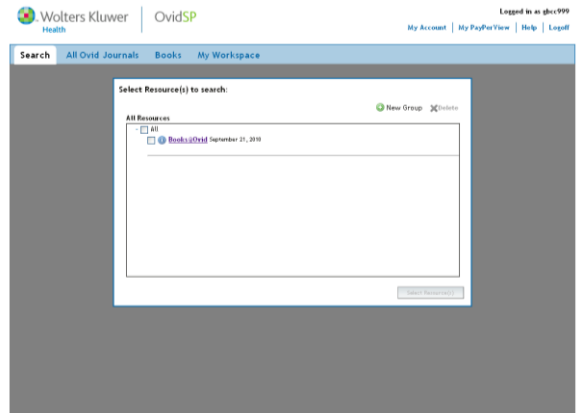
Wolters Kluwer
Health

OvidSP

Logged in as gbcc999

My Account | My PayPerView | Help | Logoff

Search   All Ovid Journals   Books   My Workspace

Select Resource(s) to search:

New Group   Delete

All Resources

All

Books@Ovid September 21, 2010

Select Resource(s)